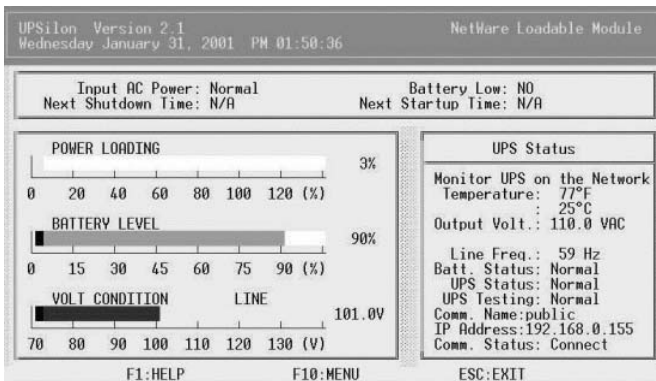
UPSilon Version 2.1
Wednesday January 31, 2001 PM 01:50:36

NetWare Loadable Module

Input AC Power: Normal
Next Shutdown Time: N/A

Battery Low: NO
Next Startup Time: N/A

POWER LOADING

3%

0 20 40 60 80 100 120 (%)

BATTERY LEVEL

90%

0 15 30 45 60 75 90 (%)

VOLT CONDITION LINE

101.0V

70 80 90 100 110 120 130 (V)

UPS Status

Monitor UPS on the Network
Temperature: 77°F
: 25°C
Output Volt.: 110.0 VAC

Line Freq.: 59 Hz
Batt. Status: Normal
UPS Status: Normal
UPS Testing: Normal
Comm. Name:public
IP Address:192.168.0.155
Comm. Status: Connect

F1:HELP F10:MENU ESC:EXIT